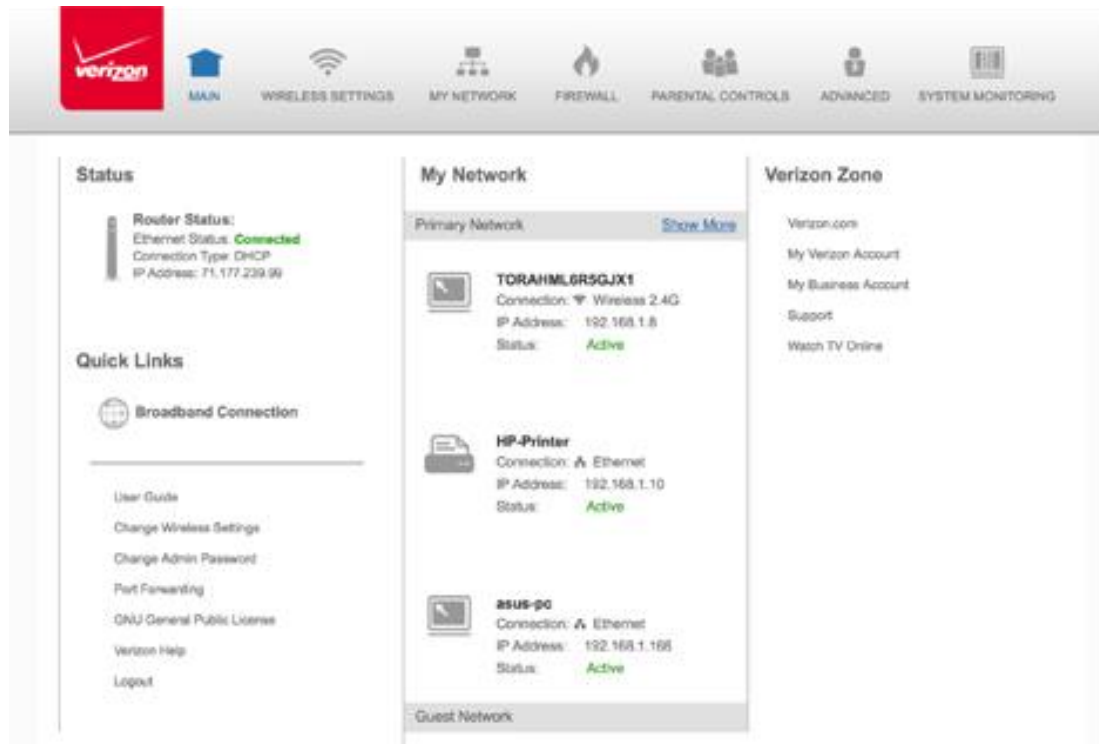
verizon

MAIN WIRELESS SETTINGS MY NETWORK FIREWALL PARENTAL CONTROLS ADVANCED SYSTEM MONITORING

Status

Router Status:
Ethernet Status: Connected
Connection Type: DHCP
IP Address: 71.177.239.99

Quick Links

Broadband Connection

User Guide
Change Wireless Settings
Change Admin Password
Port Forwarding
GNU General Public License
Verizon Help
Logout

My Network

Primary Network Show More

TORAHML6R5GJX1
Connection: Wireless 2.4G
IP Address: 192.168.1.8
Status: Active

HP-Printer
Connection: Ethernet
IP Address: 192.168.1.10
Status: Active

asus-pc
Connection: Ethernet
IP Address: 192.168.1.166
Status: Active

Guest Network

Verizon Zone

Verizon.com
My Verizon Account
My Business Account
Support
Watch TV Online